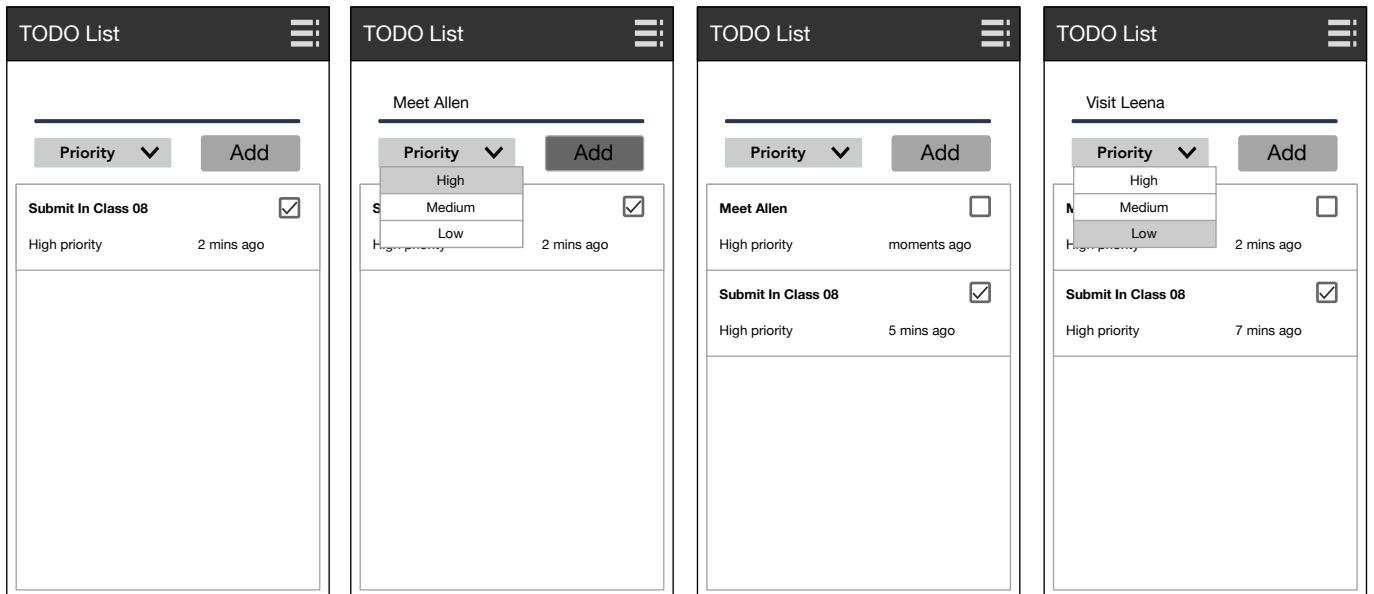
TODO List

Priority
Add

Submit In Class 08
High priority 2 mins ago

TODO List

Meet Allen

Priority
Add
High
Medium
Low

S
High priority 2 mins ago

TODO List

Priority
Add

Meet Allen
High priority moments ago

Submit In Class 08
High priority 5 mins ago

TODO List

Visit Leena

Priority
Add
High
Medium
Low

M
High priority 2 mins ago

Submit In Class 08
High priority 7 mins ago